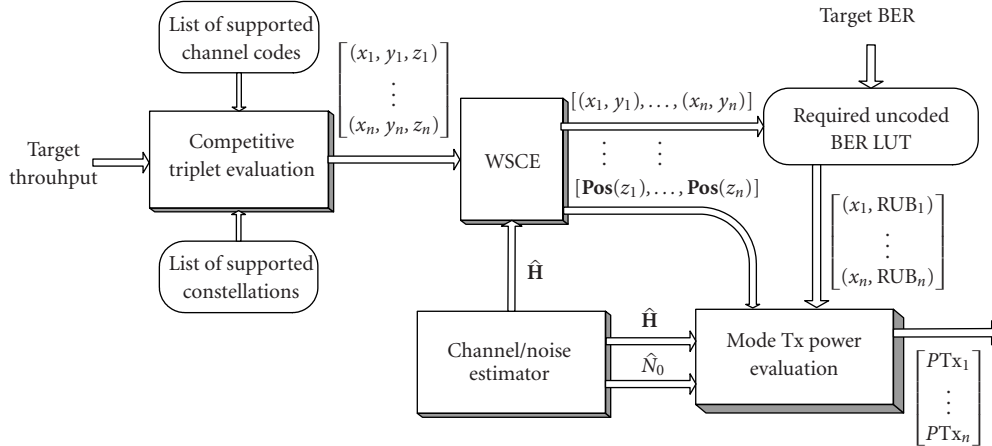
List of supported channel codes

Target throuhput

Competitive triplet evaluation

List of supported constellations

$\begin{bmatrix}(x_1, y_1, z_1)\\ \vdots \\ (x_n, y_n, z_n)\end{bmatrix}$

WSCE

$[(x_1, y_1), \ldots, (x_n, y_n)]$

$\vdots \quad \vdots$

$[\mathbf{Pos}(z_1), \ldots, \mathbf{Pos}(z_n)]$

Target BER

Required uncoded BER LUT

$\begin{bmatrix}(x_1, \mathrm{RUB}_1)\\ \vdots \\ (x_n, \mathrm{RUB}_n)\end{bmatrix}$

$\hat{\mathbf{H}}$

Channel/noise estimator

$\hat{\mathbf{H}}$

$\hat{N}_0$

Mode Tx power evaluation

$\begin{bmatrix}P\mathrm{Tx}_1\\ \vdots \\ P\mathrm{Tx}_n\end{bmatrix}$